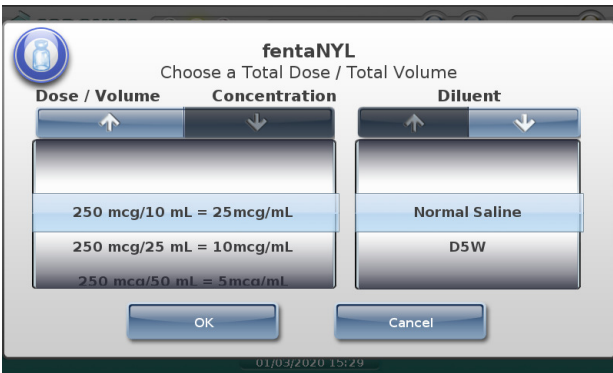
fentaNYL
Choose a Total Dose / Total Volume

Dose / Volume Concentration

Diluent

250 mcg/10 mL = 25mcg/mL
250 mcg/25 mL = 10mcg/mL
250 mcg/50 mL = 5mcg/mL

Normal Saline
D5W

OK
Cancel

01/03/2020 15:29